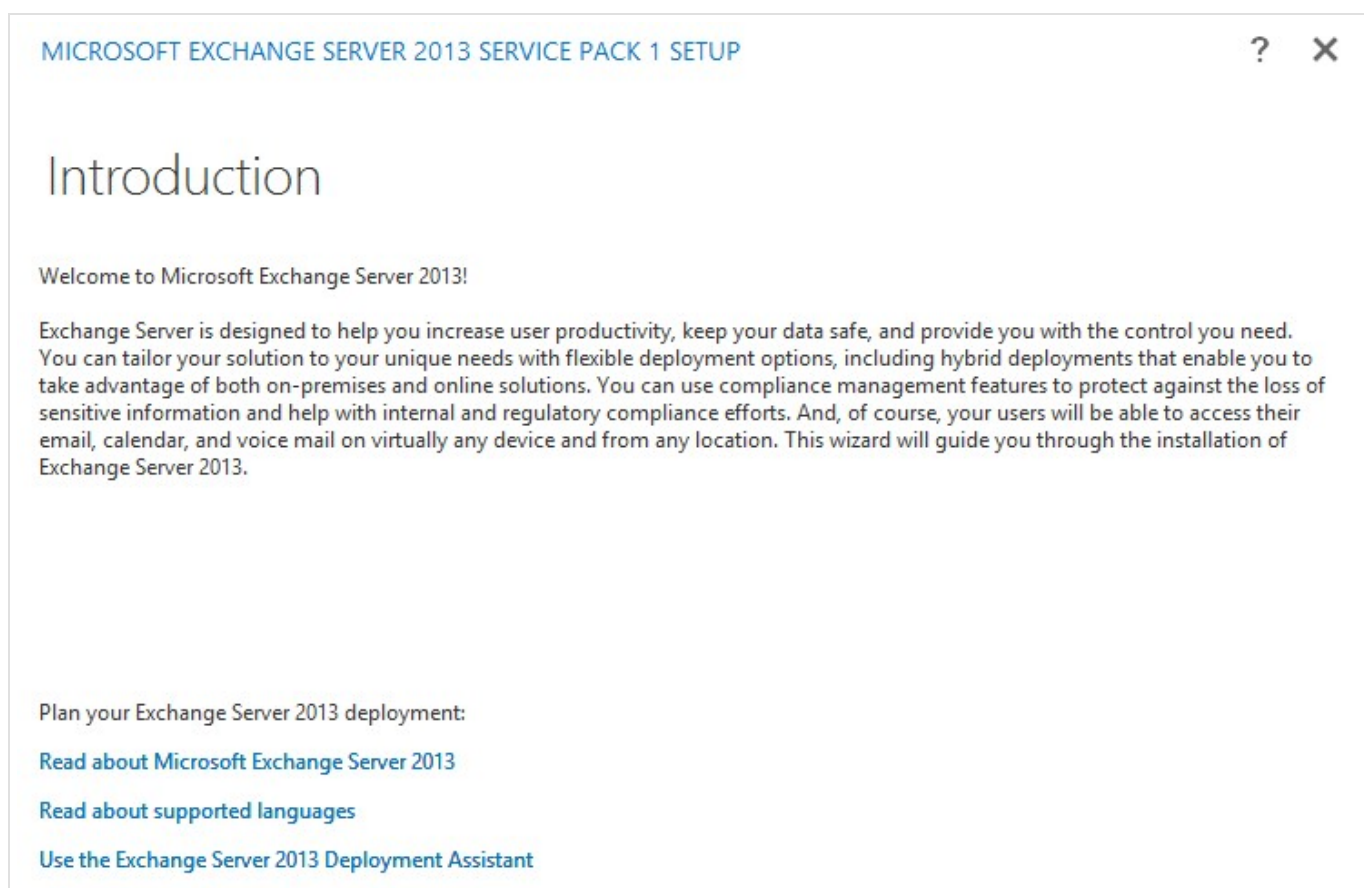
MICROSOFT EXCHANGE SERVER 2013 SERVICE PACK 1 SETUP

? ✕

Introduction

Welcome to Microsoft Exchange Server 2013!

Exchange Server is designed to help you increase user productivity, keep your data safe, and provide you with the control you need. You can tailor your solution to your unique needs with flexible deployment options, including hybrid deployments that enable you to take advantage of both on-premises and online solutions. You can use compliance management features to protect against the loss of sensitive information and help with internal and regulatory compliance efforts. And, of course, your users will be able to access their email, calendar, and voice mail on virtually any device and from any location. This wizard will guide you through the installation of Exchange Server 2013.

Plan your Exchange Server 2013 deployment:

Read about Microsoft Exchange Server 2013

Read about supported languages

Use the Exchange Server 2013 Deployment Assistant